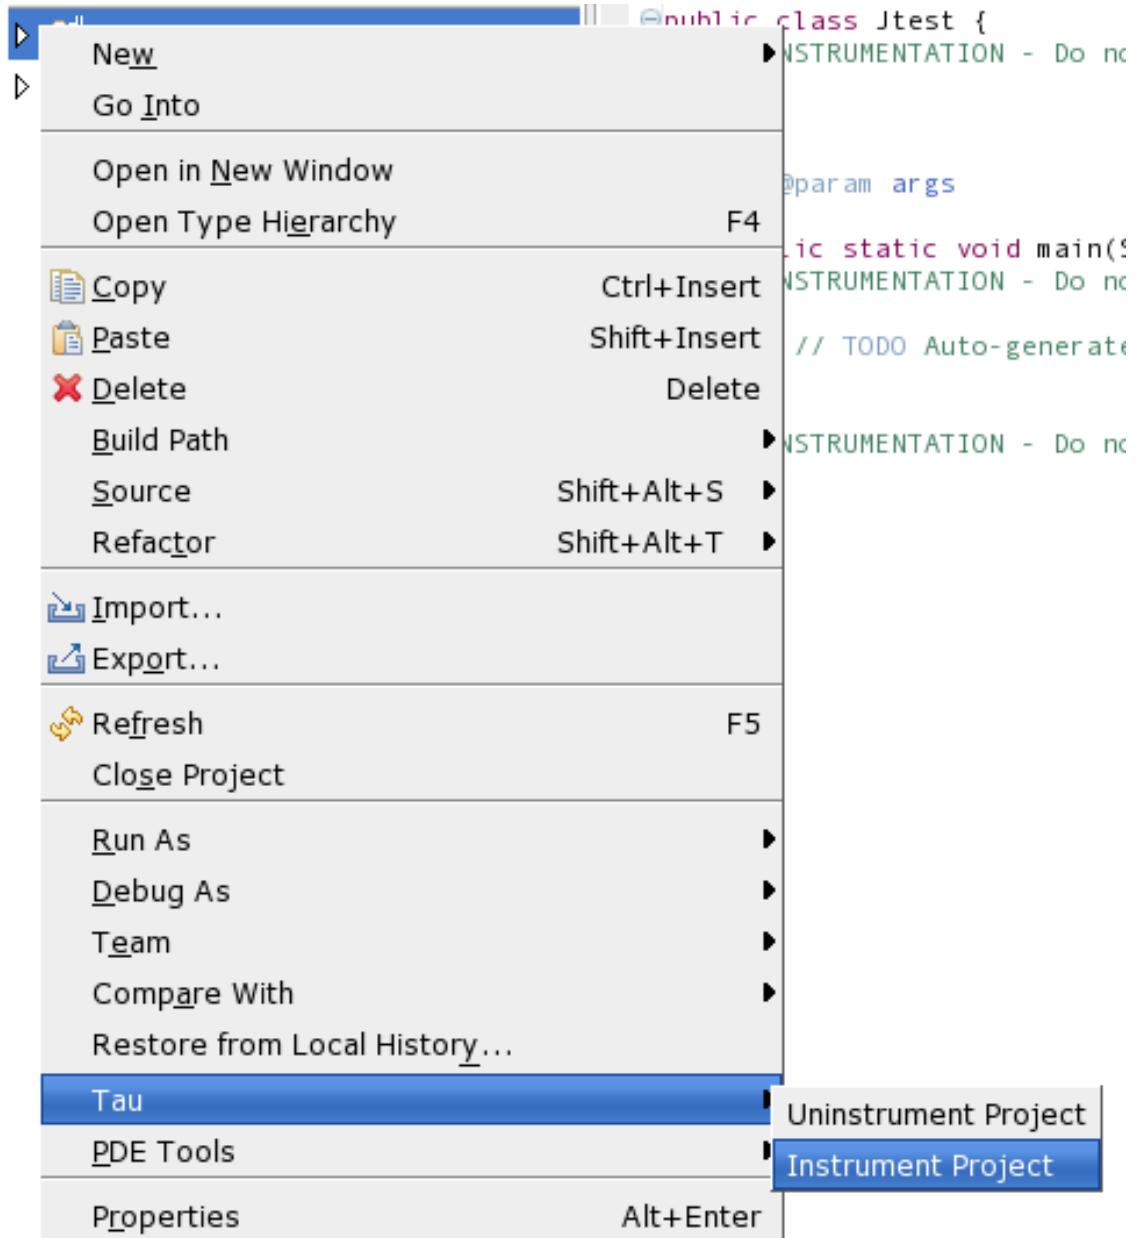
public class Jtest {
NSTRUMENTATION - Do no

@param args

ic static void main(
NSTRUMENTATION - Do no

// TODO Auto-generate

NSTRUMENTATION - Do no

New
Go Into

Open in New Window
Open Type Hierarchy F4

Copy Ctrl+Insert
Paste Shift+Insert
Delete Delete
Build Path
Source Shift+Alt+S
Refactor Shift+Alt+T

Import...
Export...

Refresh F5
Close Project

Run As
Debug As
Team
Compare With
Restore from Local History...

Tau
PDE Tools

Properties Alt+Enter

Uninstrument Project
Instrument Project